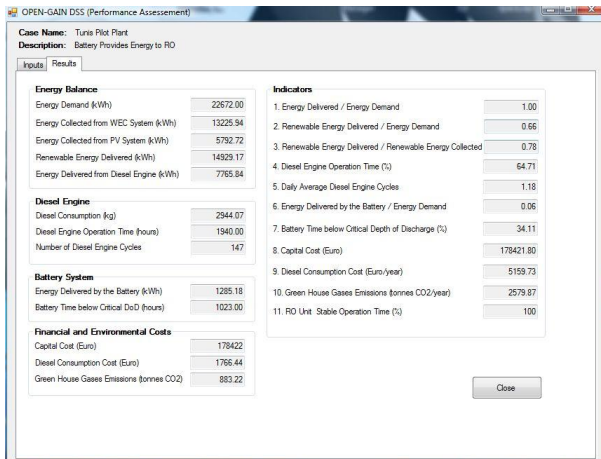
OPEN-GAIN DSS (Performance Assessement)

Case Name: Tunis Pilot Plant
Description: Battery Provides Energy to RO

Inputs Results

Energy Balance

| | |
|---|---|
| Energy Demand (kWh) | 22672.00 |
| Energy Collected from WEC System (kWh) | 13225.94 |
| Energy Collected from PV System (kWh) | 5792.72 |
| Renewable Energy Delivered (kWh) | 14929.17 |
| Energy Delivered from Diesel Engine (kWh) | 7765.84 |

Diesel Engine

| | |
|---|---|
| Diesel Consumption (kg) | 2944.07 |
| Diesel Engine Operation Time (hours) | 1940.00 |
| Number of Diesel Engine Cycles | 147 |

Battery System

| | |
|---|---|
| Energy Delivered by the Battery (kWh) | 1285.18 |
| Battery Time below Critical DoD (hours) | 1023.00 |

Financial and Environmental Costs

| | |
|---|---|
| Capital Cost (Euro) | 178422 |
| Diesel Consumption Cost (Euro) | 1766.44 |
| Green House Gases Emissions (tonnes CO2) | 883.22 |

Indicators

| | |
|---|---|
| 1. Energy Delivered / Energy Demand | 1.00 |
| 2. Renewable Energy Delivered / Energy Demand | 0.66 |
| 3. Renewable Energy Delivered / Renewable Energy Collected | 0.78 |
| 4. Diesel Engine Operation Time (%) | 64.71 |
| 5. Daily Average Diesel Engine Cycles | 1.18 |
| 6. Energy Delivered by the Battery / Energy Demand | 0.06 |
| 7. Battery Time below Critical Depth of Discharge (%) | 34.11 |
| 8. Capital Cost (Euro) | 178421.80 |
| 9. Diesel Consumption Cost (Euro/year) | 5159.73 |
| 10. Green House Gases Emissions (tonnes CO2/year) | 2579.87 |
| 11. RO Unit Stable Operation Time (%) | 100 |

Close